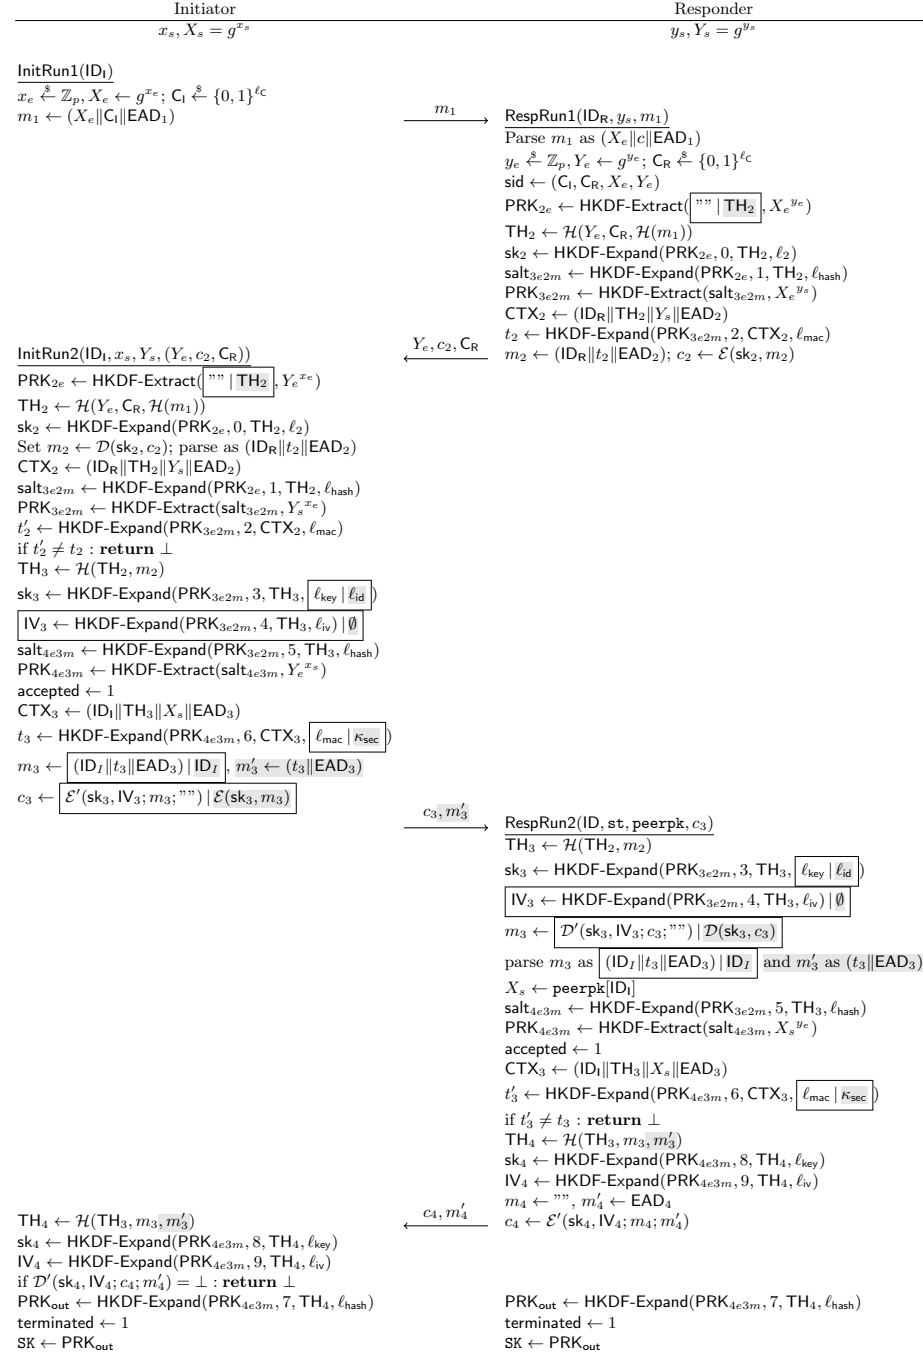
Initiator
$x_s, X_s = g^{x_s}$

Responder
$y_s, Y_s = g^{y_s}$

$\mathsf{InitRun1}(\mathsf{ID_I})$
$x_e \xleftarrow{\$} \mathbb{Z}_p, X_e \leftarrow g^{x_e}$; $\mathsf{C_I} \xleftarrow{\$} \{0,1\}^{\ell_\mathsf{C}}$
$m_1 \leftarrow (X_e \| \mathsf{C_I} \| \mathsf{EAD}_1)$

$m_1$

$\mathsf{RespRun1}(\mathsf{ID_R}, y_s, m_1)$
Parse $m_1$ as $(X_e \| c \| \mathsf{EAD}_1)$
$y_e \xleftarrow{\$} \mathbb{Z}_p, Y_e \leftarrow g^{y_e}$; $\mathsf{C_R} \xleftarrow{\$} \{0,1\}^{\ell_\mathsf{C}}$
$\mathsf{sid} \leftarrow (\mathsf{C_I}, \mathsf{C_R}, X_e, Y_e)$
$\mathsf{PRK}_{2e} \leftarrow \mathsf{HKDF\text{-}Extract}(\text{""} \mid \mathsf{TH}_2, X_e{}^{y_e})$
$\mathsf{TH}_2 \leftarrow \mathcal{H}(Y_e, \mathsf{C_R}, \mathcal{H}(m_1))$
$\mathsf{sk}_2 \leftarrow \mathsf{HKDF\text{-}Expand}(\mathsf{PRK}_{2e}, 0, \mathsf{TH}_2, \ell_2)$
$\mathsf{salt}_{3e2m} \leftarrow \mathsf{HKDF\text{-}Expand}(\mathsf{PRK}_{2e}, 1, \mathsf{TH}_2, \ell_\mathsf{hash})$
$\mathsf{PRK}_{3e2m} \leftarrow \mathsf{HKDF\text{-}Extract}(\mathsf{salt}_{3e2m}, X_e{}^{y_s})$
$\mathsf{CTX}_2 \leftarrow (\mathsf{ID_R} \| \mathsf{TH}_2 \| Y_s \| \mathsf{EAD}_2)$
$t_2 \leftarrow \mathsf{HKDF\text{-}Expand}(\mathsf{PRK}_{3e2m}, 2, \mathsf{CTX}_2, \ell_\mathsf{mac})$
$m_2 \leftarrow (\mathsf{ID_R} \| t_2 \| \mathsf{EAD}_2)$; $c_2 \leftarrow \mathcal{E}(\mathsf{sk}_2, m_2)$

$Y_e, c_2, \mathsf{C_R}$

$\mathsf{InitRun2}(\mathsf{ID_I}, x_s, Y_s, (Y_e, c_2, \mathsf{C_R}))$
$\mathsf{PRK}_{2e} \leftarrow \mathsf{HKDF\text{-}Extract}(\text{""} \mid \mathsf{TH}_2, Y_e{}^{x_e})$
$\mathsf{TH}_2 \leftarrow \mathcal{H}(Y_e, \mathsf{C_R}, \mathcal{H}(m_1))$
$\mathsf{sk}_2 \leftarrow \mathsf{HKDF\text{-}Expand}(\mathsf{PRK}_{2e}, 0, \mathsf{TH}_2, \ell_2)$
Set $m_2 \leftarrow \mathcal{D}(\mathsf{sk}_2, c_2)$; parse as $(\mathsf{ID_R} \| t_2 \| \mathsf{EAD}_2)$
$\mathsf{CTX}_2 \leftarrow (\mathsf{ID_R} \| \mathsf{TH}_2 \| Y_s \| \mathsf{EAD}_2)$
$\mathsf{salt}_{3e2m} \leftarrow \mathsf{HKDF\text{-}Expand}(\mathsf{PRK}_{2e}, 1, \mathsf{TH}_2, \ell_\mathsf{hash})$
$\mathsf{PRK}_{3e2m} \leftarrow \mathsf{HKDF\text{-}Extract}(\mathsf{salt}_{3e2m}, Y_s{}^{x_e})$
$t_2' \leftarrow \mathsf{HKDF\text{-}Expand}(\mathsf{PRK}_{3e2m}, 2, \mathsf{CTX}_2, \ell_\mathsf{mac})$
if $t_2' \neq t_2$ : **return** $\perp$
$\mathsf{TH}_3 \leftarrow \mathcal{H}(\mathsf{TH}_2, m_2)$
$\mathsf{sk}_3 \leftarrow \mathsf{HKDF\text{-}Expand}(\mathsf{PRK}_{3e2m}, 3, \mathsf{TH}_3, \ell_\mathsf{key} \mid \ell_\mathsf{id})$
$\mathsf{IV}_3 \leftarrow \mathsf{HKDF\text{-}Expand}(\mathsf{PRK}_{3e2m}, 4, \mathsf{TH}_3, \ell_\mathsf{iv}) \mid \emptyset$
$\mathsf{salt}_{4e3m} \leftarrow \mathsf{HKDF\text{-}Expand}(\mathsf{PRK}_{3e2m}, 5, \mathsf{TH}_3, \ell_\mathsf{hash})$
$\mathsf{PRK}_{4e3m} \leftarrow \mathsf{HKDF\text{-}Extract}(\mathsf{salt}_{4e3m}, Y_e{}^{x_s})$
$\mathsf{accepted} \leftarrow 1$
$\mathsf{CTX}_3 \leftarrow (\mathsf{ID_I} \| \mathsf{TH}_3 \| X_s \| \mathsf{EAD}_3)$
$t_3 \leftarrow \mathsf{HKDF\text{-}Expand}(\mathsf{PRK}_{4e3m}, 6, \mathsf{CTX}_3, \ell_\mathsf{mac} \mid \kappa_\mathsf{sec})$
$m_3 \leftarrow (\mathsf{ID}_I \| t_3 \| \mathsf{EAD}_3) \mid \mathsf{ID}_I$, $m_3' \leftarrow (t_3 \| \mathsf{EAD}_3)$
$c_3 \leftarrow \mathcal{E}'(\mathsf{sk}_3, \mathsf{IV}_3; m_3; \text{""}) \mid \mathcal{E}(\mathsf{sk}_3, m_3)$

$c_3, m_3'$

$\mathsf{RespRun2}(\mathsf{ID}, \mathtt{st}, \mathtt{peerpk}, c_3)$
$\mathsf{TH}_3 \leftarrow \mathcal{H}(\mathsf{TH}_2, m_2)$
$\mathsf{sk}_3 \leftarrow \mathsf{HKDF\text{-}Expand}(\mathsf{PRK}_{3e2m}, 3, \mathsf{TH}_3, \ell_\mathsf{key} \mid \ell_\mathsf{id})$
$\mathsf{IV}_3 \leftarrow \mathsf{HKDF\text{-}Expand}(\mathsf{PRK}_{3e2m}, 4, \mathsf{TH}_3, \ell_\mathsf{iv}) \mid \emptyset$
$m_3 \leftarrow \mathcal{D}'(\mathsf{sk}_3, \mathsf{IV}_3; c_3; \text{""}) \mid \mathcal{D}(\mathsf{sk}_3, c_3)$
parse $m_3$ as $(\mathsf{ID}_I \| t_3 \| \mathsf{EAD}_3) \mid \mathsf{ID}_I$ and $m_3'$ as $(t_3 \| \mathsf{EAD}_3)$
$X_s \leftarrow \mathtt{peerpk}[\mathsf{ID_I}]$
$\mathsf{salt}_{4e3m} \leftarrow \mathsf{HKDF\text{-}Expand}(\mathsf{PRK}_{3e2m}, 5, \mathsf{TH}_3, \ell_\mathsf{hash})$
$\mathsf{PRK}_{4e3m} \leftarrow \mathsf{HKDF\text{-}Extract}(\mathsf{salt}_{4e3m}, X_s{}^{y_e})$
$\mathsf{accepted} \leftarrow 1$
$\mathsf{CTX}_3 \leftarrow (\mathsf{ID_I} \| \mathsf{TH}_3 \| X_s \| \mathsf{EAD}_3)$
$t_3' \leftarrow \mathsf{HKDF\text{-}Expand}(\mathsf{PRK}_{4e3m}, 6, \mathsf{CTX}_3, \ell_\mathsf{mac} \mid \kappa_\mathsf{sec})$
if $t_3' \neq t_3$ : **return** $\perp$
$\mathsf{TH}_4 \leftarrow \mathcal{H}(\mathsf{TH}_3, m_3, m_3')$
$\mathsf{sk}_4 \leftarrow \mathsf{HKDF\text{-}Expand}(\mathsf{PRK}_{4e3m}, 8, \mathsf{TH}_4, \ell_\mathsf{key})$
$\mathsf{IV}_4 \leftarrow \mathsf{HKDF\text{-}Expand}(\mathsf{PRK}_{4e3m}, 9, \mathsf{TH}_4, \ell_\mathsf{iv})$
$m_4 \leftarrow \text{""}, m_4' \leftarrow \mathsf{EAD}_4$
$c_4 \leftarrow \mathcal{E}'(\mathsf{sk}_4, \mathsf{IV}_4; m_4; m_4')$

$c_4, m_4'$

$\mathsf{TH}_4 \leftarrow \mathcal{H}(\mathsf{TH}_3, m_3, m_3')$
$\mathsf{sk}_4 \leftarrow \mathsf{HKDF\text{-}Expand}(\mathsf{PRK}_{4e3m}, 8, \mathsf{TH}_4, \ell_\mathsf{key})$
$\mathsf{IV}_4 \leftarrow \mathsf{HKDF\text{-}Expand}(\mathsf{PRK}_{4e3m}, 9, \mathsf{TH}_4, \ell_\mathsf{iv})$
if $\mathcal{D}'(\mathsf{sk}_4, \mathsf{IV}_4; c_4; m_4') = \perp$ : **return** $\perp$
$\mathsf{PRK_{out}} \leftarrow \mathsf{HKDF\text{-}Expand}(\mathsf{PRK}_{4e3m}, 7, \mathsf{TH}_4, \ell_\mathsf{hash})$
$\mathsf{terminated} \leftarrow 1$
$\mathtt{SK} \leftarrow \mathsf{PRK_{out}}$

$\mathsf{PRK_{out}} \leftarrow \mathsf{HKDF\text{-}Expand}(\mathsf{PRK}_{4e3m}, 7, \mathsf{TH}_4, \ell_\mathsf{hash})$
$\mathsf{terminated} \leftarrow 1$
$\mathtt{SK} \leftarrow \mathsf{PRK_{out}}$